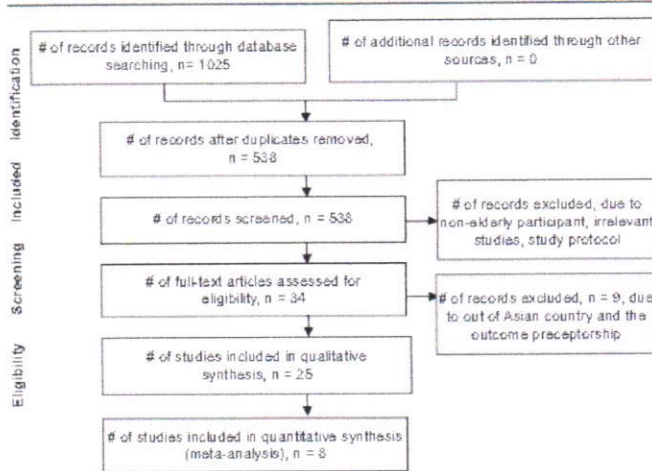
Identification

# of records identified through database searching, n= 1025

# of additional records identified through other sources, n = 0

Included

# of records after duplicates removed, n = 538

# of records screened, n = 538

# of records excluded, due to non-elderly participant, irrelevant studies, study protocol

Screening

# of full-text articles assessed for eligibility, n = 34

# of records excluded, n = 9, due to out of Asian country and the outcome preceptorship

Eligibility

# of studies included in qualitative synthesis, n = 25

# of studies included in quantitative synthesis (meta-analysis), n = 8